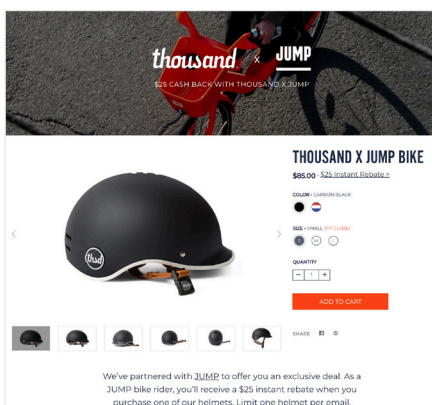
thousand × JUMP

$25 CASH BACK WITH THOUSAND X JUMP

thsd

THOUSAND X JUMP BIKE

$85.00 · $25 Instant Rebate >

COLOR • CARBON BLACK

SIZE • SMALL (FIT GUIDE)

S M L

QUANTITY

− 1 +

ADD TO CART

SHARE

We've partnered with JUMP to offer you an exclusive deal. As a JUMP bike rider, you'll receive a $25 instant rebate when you purchase one of our helmets. Limit one helmet per email.